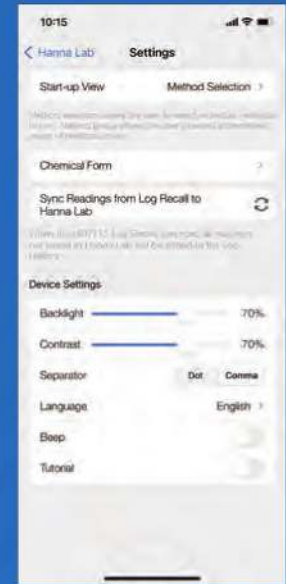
10:15

< Hanna Lab Settings

Start-up View Method Selection >

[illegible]

Chemical Form >

Sync Readings from Log Recall to Hanna Lab

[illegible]

Device Settings

Backlight 70%

Contrast 70%

Separator Dot Comma

Language English >

Beep

Tutorial